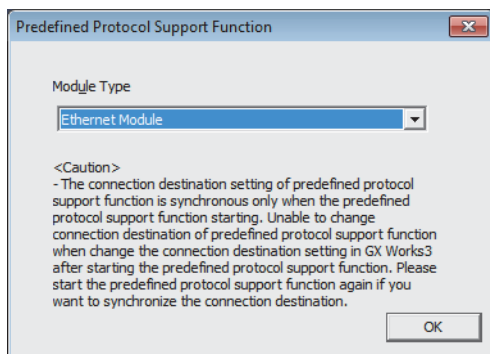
Predefined Protocol Support Function

Module Type

Ethernet Module

<Caution>
- The connection destination setting of predefined protocol support function is synchronous only when the predefined protocol support function starting. Unable to change connection destination of predefined protocol support function when change the connection destination setting in GX Works3 after starting the predefined protocol support function. Please start the predefined protocol support function again if you want to synchronize the connection destination.

OK